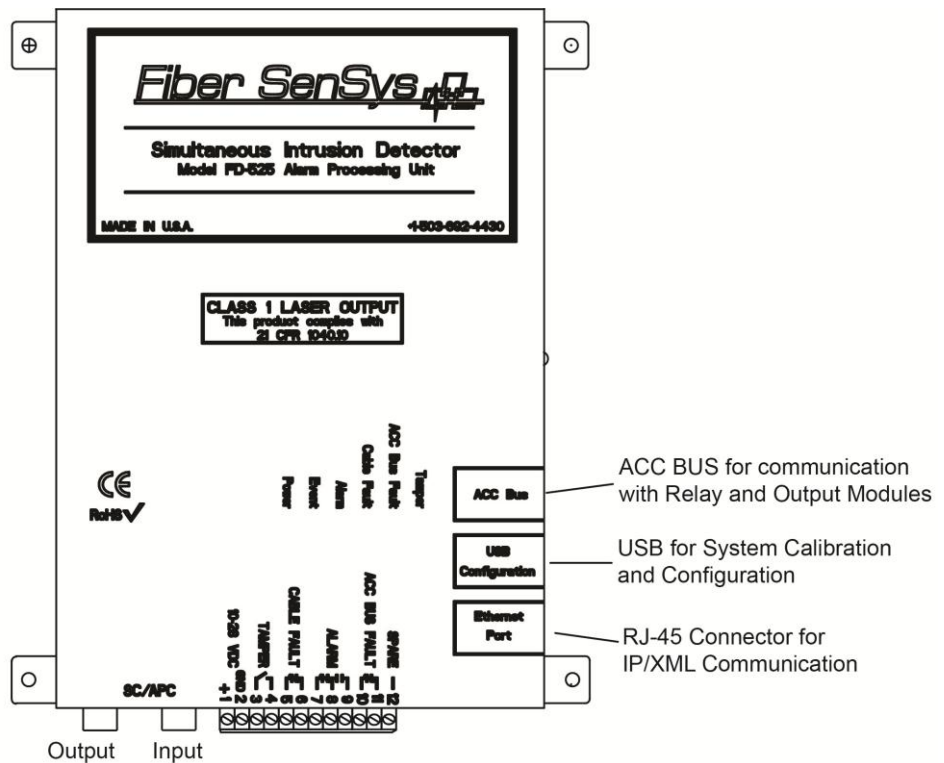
Fiber SenSys

Simultaneous Intrusion Detector
Model FD-525 Alarm Processing Unit

MADE IN U.S.A.

1-503-692-4430

CLASS 1 LASER OUTPUT
This product complies with
21 CFR 1040.10

CE
RoHS

Power
Event
Alarm
Cable Fault
ACC Bus Fault
Tamper

ACC Bus

USB Configuration

Ethernet Port

ACC BUS for communication with Relay and Output Modules

USB for System Calibration and Configuration

RJ-45 Connector for IP/XML Communication

10-28 VDC
TAMPER
CABLE FAULT
ALARM
ACC BUS FAULT
SPARE

+ 1
GND 2
3
4
5
6
7
8
9
10
11
12

SC/APC

Output
Input